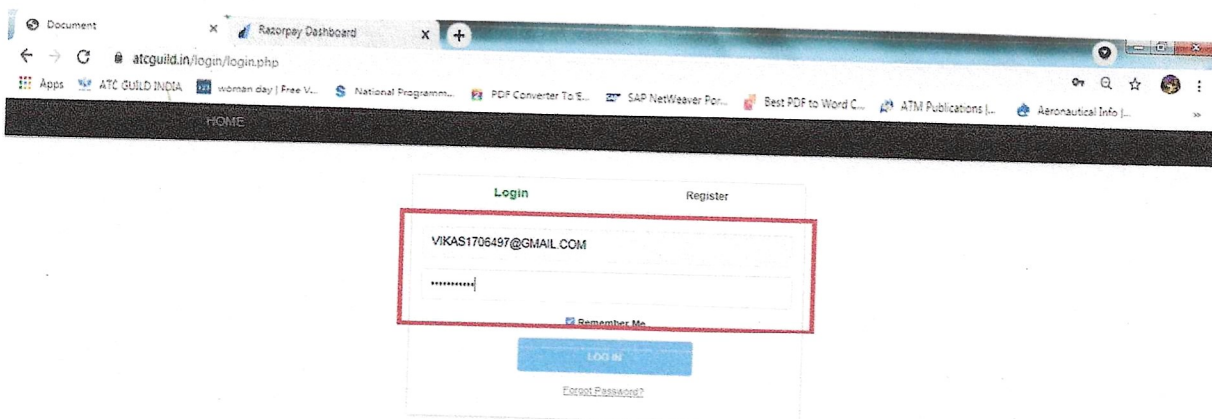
Document
Razorpay Dashboard
atcguild.in/login/login.php
Apps ATC GUILD INDIA woman day | Free V... National Programm... PDF Converter To E... SAP NetWeaver Por... Best PDF to Word C... ATM Publications |... Aeronautical Info |...
HOME

Login
Register

VIKAS1706497@GMAIL.COM
•••••••••••

Remember Me

LOG IN

Forgot Password?